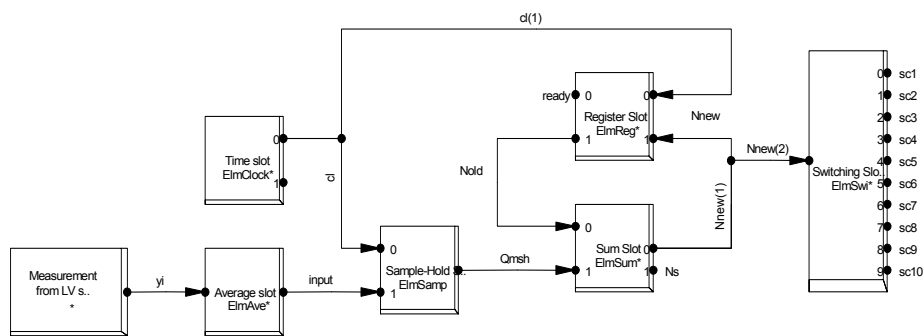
cl(1)

ready 0

0

Register Slot
ElmReg*

1

1

Nnew

Nnew(2)

Time slot
ElmClock*

0
1

cl

Nold

Nnew(1)

0

Sum Slot
ElmSum*

0

1

Ns

Measurement
from LV s..
*

yi

Average slot
ElmAve*

0
1

input

0

Sample-Hold S..
ElmSamp

1

Qmsh

Switching Slo..
ElmSwi*

0 sc1
1 sc2
2 sc3
3 sc4
4 sc5
5 sc6
6 sc7
7 sc8
8 sc9
9 sc10